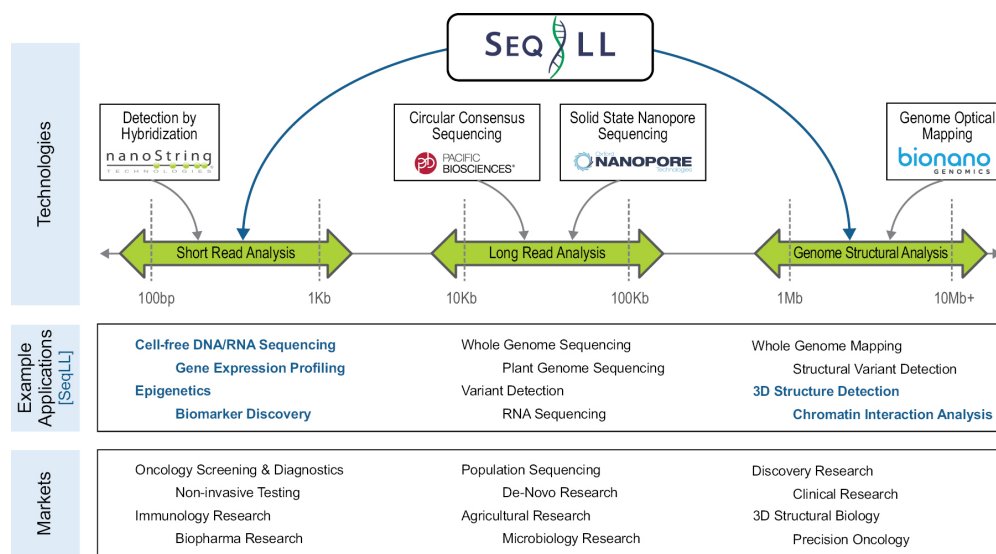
SEQLL

Technologies

Detection by Hybridization
nanoString TECHNOLOGIES

Circular Consensus Sequencing
PACIFIC BIOSCIENCES®

Solid State Nanopore Sequencing
Oxford NANOPORE Technologies

Genome Optical Mapping
bionano GENOMICS

Short Read Analysis
Long Read Analysis
Genome Structural Analysis

100bp
1Kb
10Kb
100Kb
1Mb
10Mb+

Example Applications [SeqLL]

Cell-free DNA/RNA Sequencing
Gene Expression Profiling
Epigenetics
Biomarker Discovery

Whole Genome Sequencing
Plant Genome Sequencing
Variant Detection
RNA Sequencing

Whole Genome Mapping
Structural Variant Detection
3D Structure Detection
Chromatin Interaction Analysis

Markets

Oncology Screening & Diagnostics
Non-invasive Testing
Immunology Research
Biopharma Research

Population Sequencing
De-Novo Research
Agricultural Research
Microbiology Research

Discovery Research
Clinical Research
3D Structural Biology
Precision Oncology